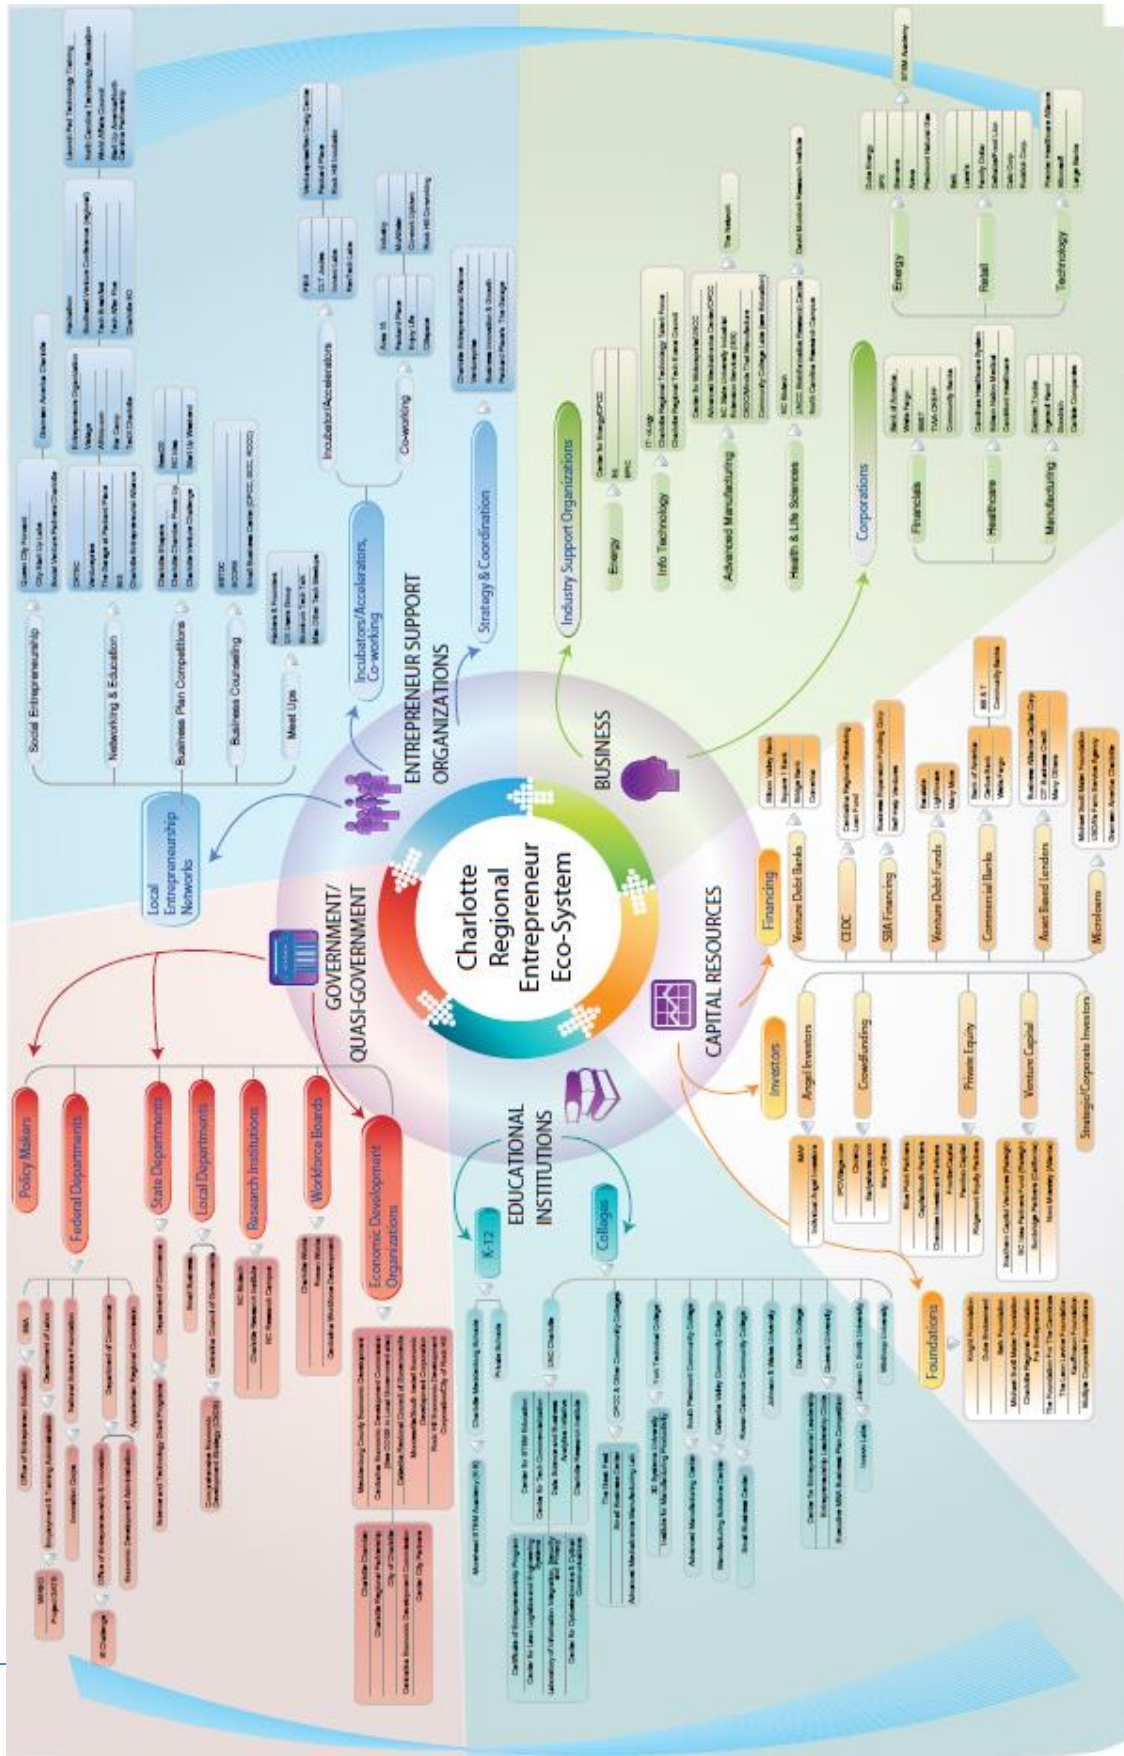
Charlotte Regional Entrepreneur Eco-System

ENTREPRENEUR SUPPORT ORGANIZATIONS

Local Entrepreneurship Networks

Social Entrepreneurship

Networking & Education

Business Plan Competitions

Business Counseling

Meet Ups

Incubators/Accelerators, Co-working

Incubator/Accelerators

Co-working

Strategy & Coordination

BUSINESS

Industry Support Organizations

Energy

Info Technology

Advanced Manufacturing

Health & Life Sciences

Corporations

Financials

Healthcare

Manufacturing

Energy

Retail

Technology

CAPITAL RESOURCES

Financing

Venture Debt Banks

CDC

SBA Financing

Venture Debt Funds

Commercial Banks

Asset Based Lenders

Microloans

Investors

Angel Investors

CrowdFunding

Private Equity

Venture Capital

Strategic/Corporate Investors

Foundations

EDUCATIONAL INSTITUTIONS

K-12

Colleges

GOVERNMENT/ QUASI-GOVERNMENT

Policy Makers

Federal Departments

State Departments

Local Departments

Research Institutions

Workforce Boards

Economic Development Organizations

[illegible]